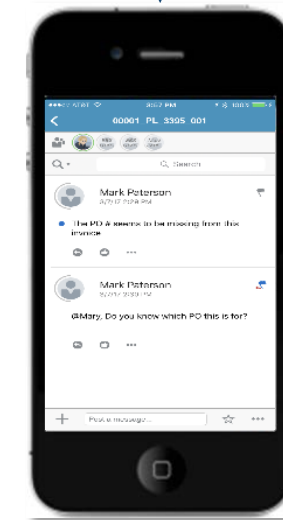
●●●○○ AT&T ⌔ 3:52 PM 100%

00001 PL 3305 001

Q Search

Mark Peterson
8/7/17 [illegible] PM

The PO # seems to be missing from this invoice

...

Mark Peterson
8/7/17 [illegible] PM

@Mary, Do you know which PO this is for?

...

+ Post a message...